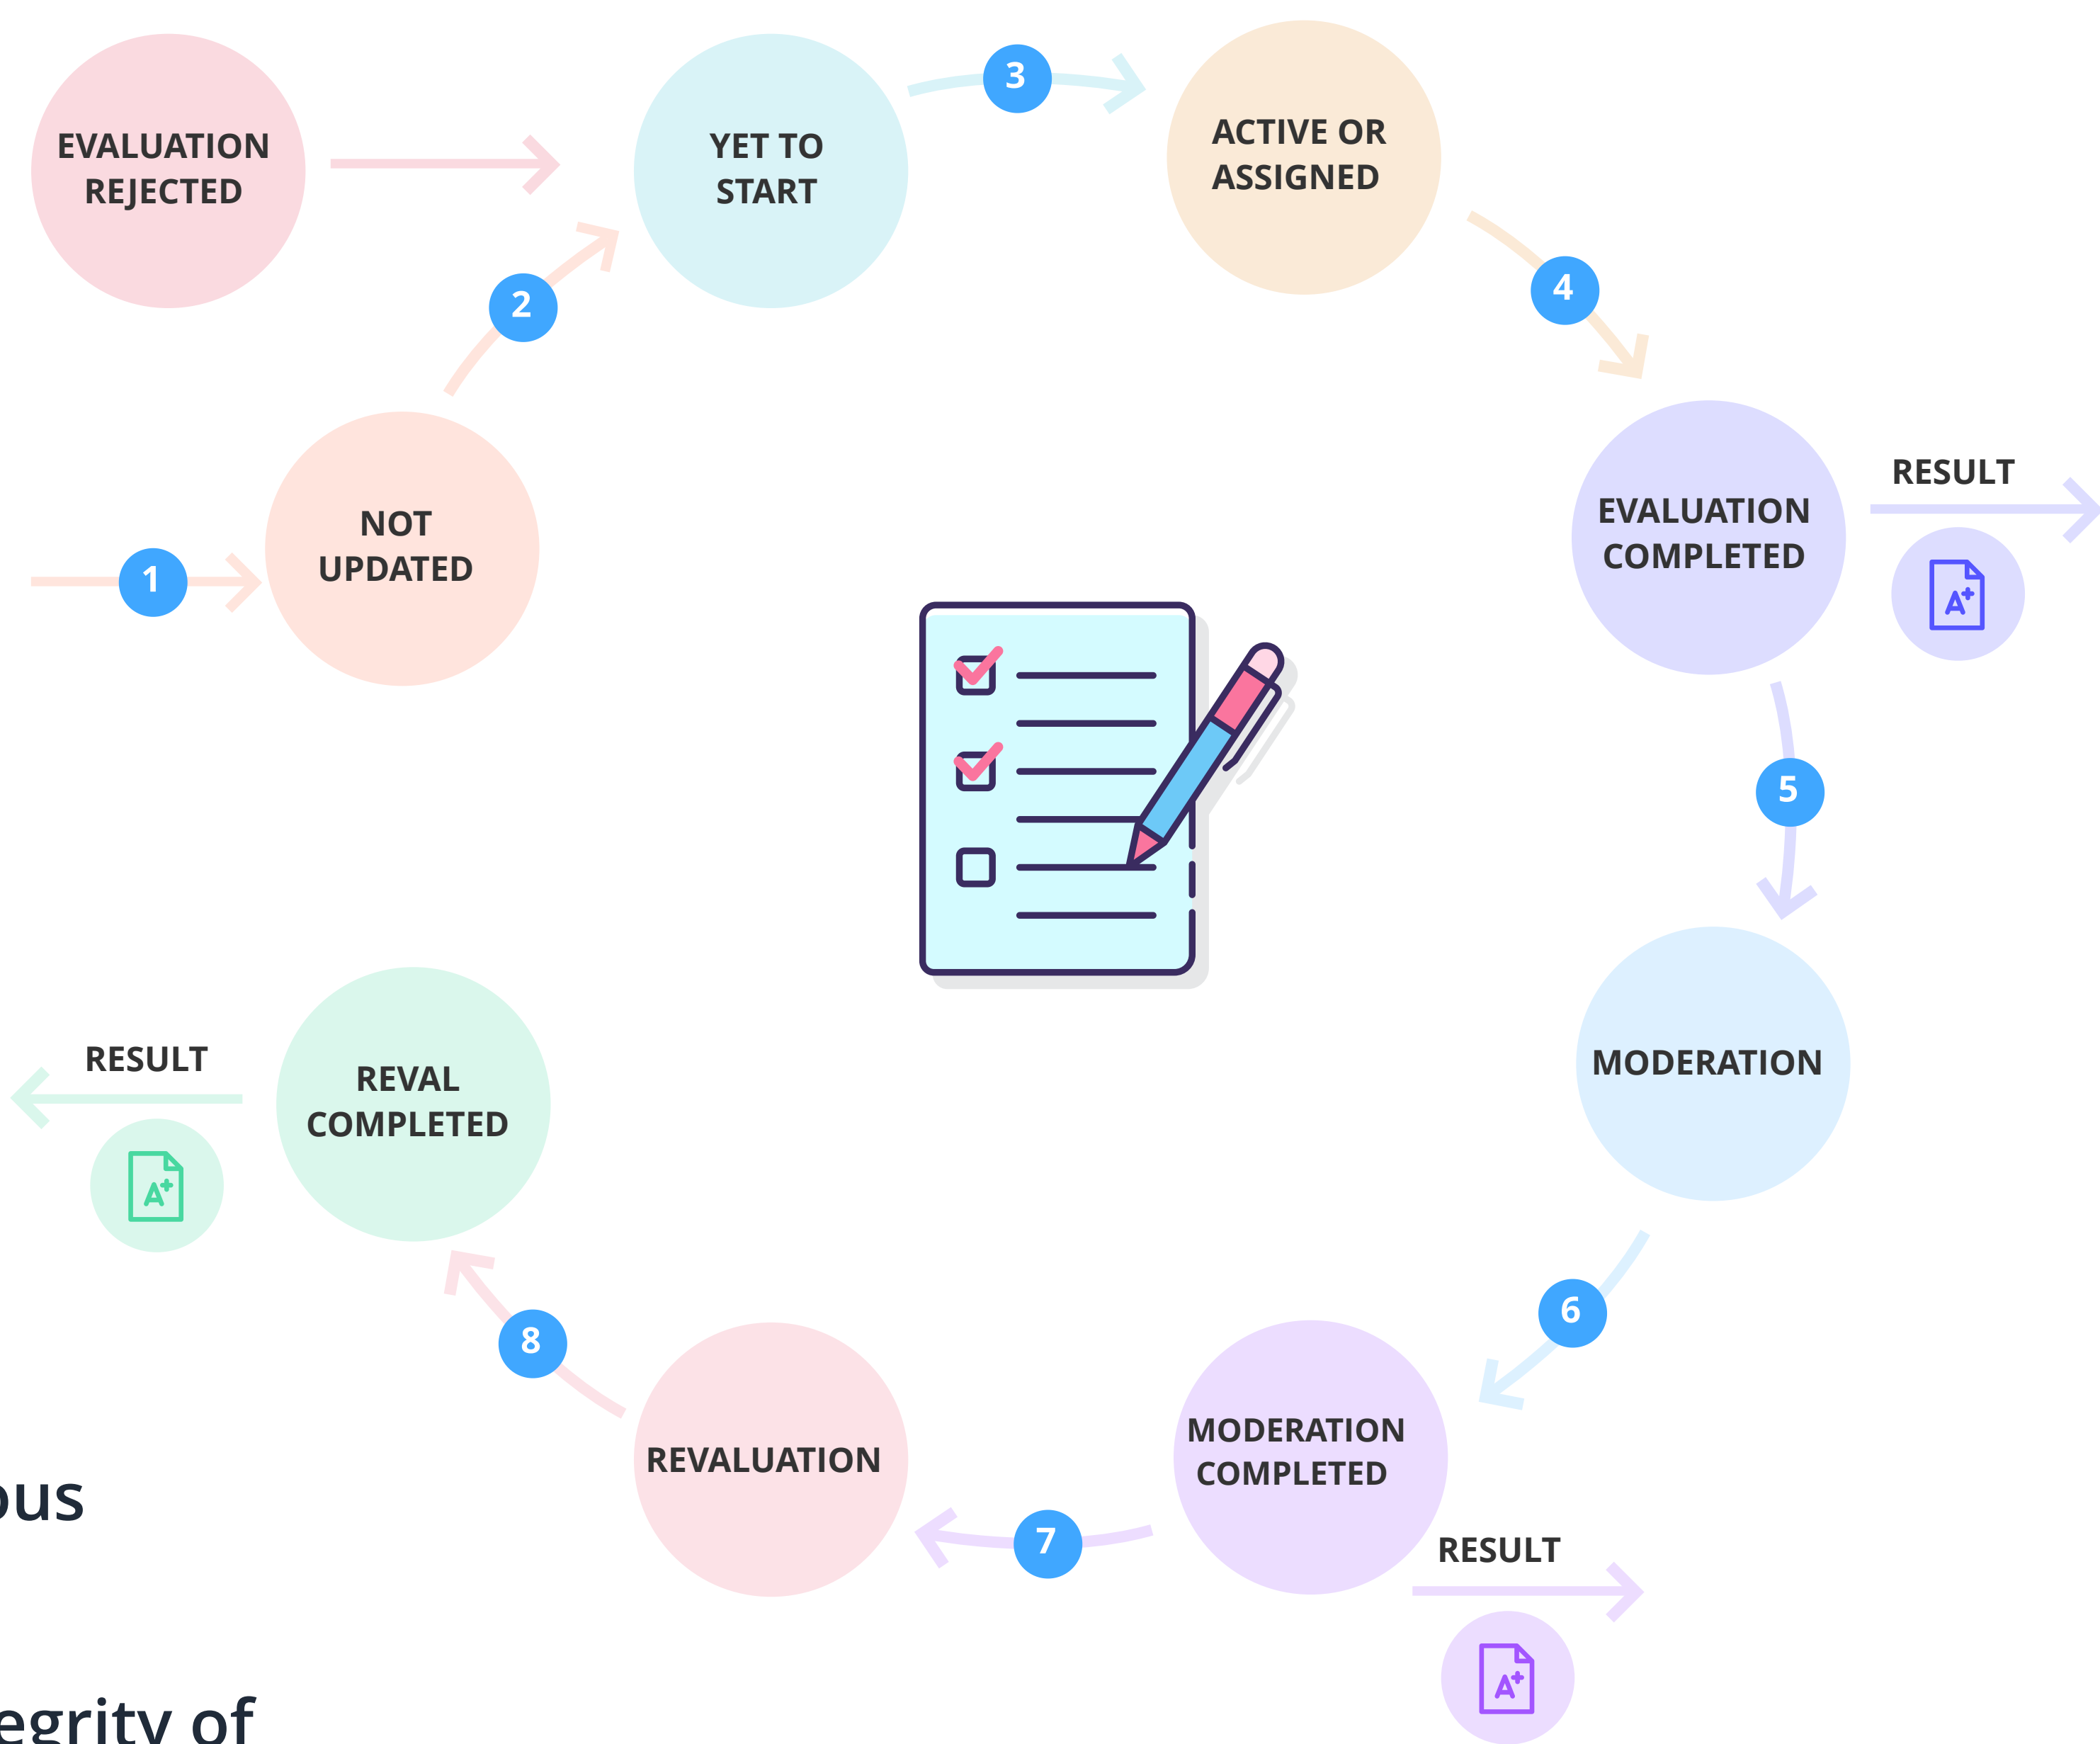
EVALUATION REJECTED

YET TO START

3

ACTIVE OR ASSIGNED

2

4

NOT UPDATED

1

EVALUATION COMPLETED

RESULT

5

MODERATION

RESULT

REVAL COMPLETED

6

8

MODERATION COMPLETED

REVALUATION

7

RESULT

ous

egrity of